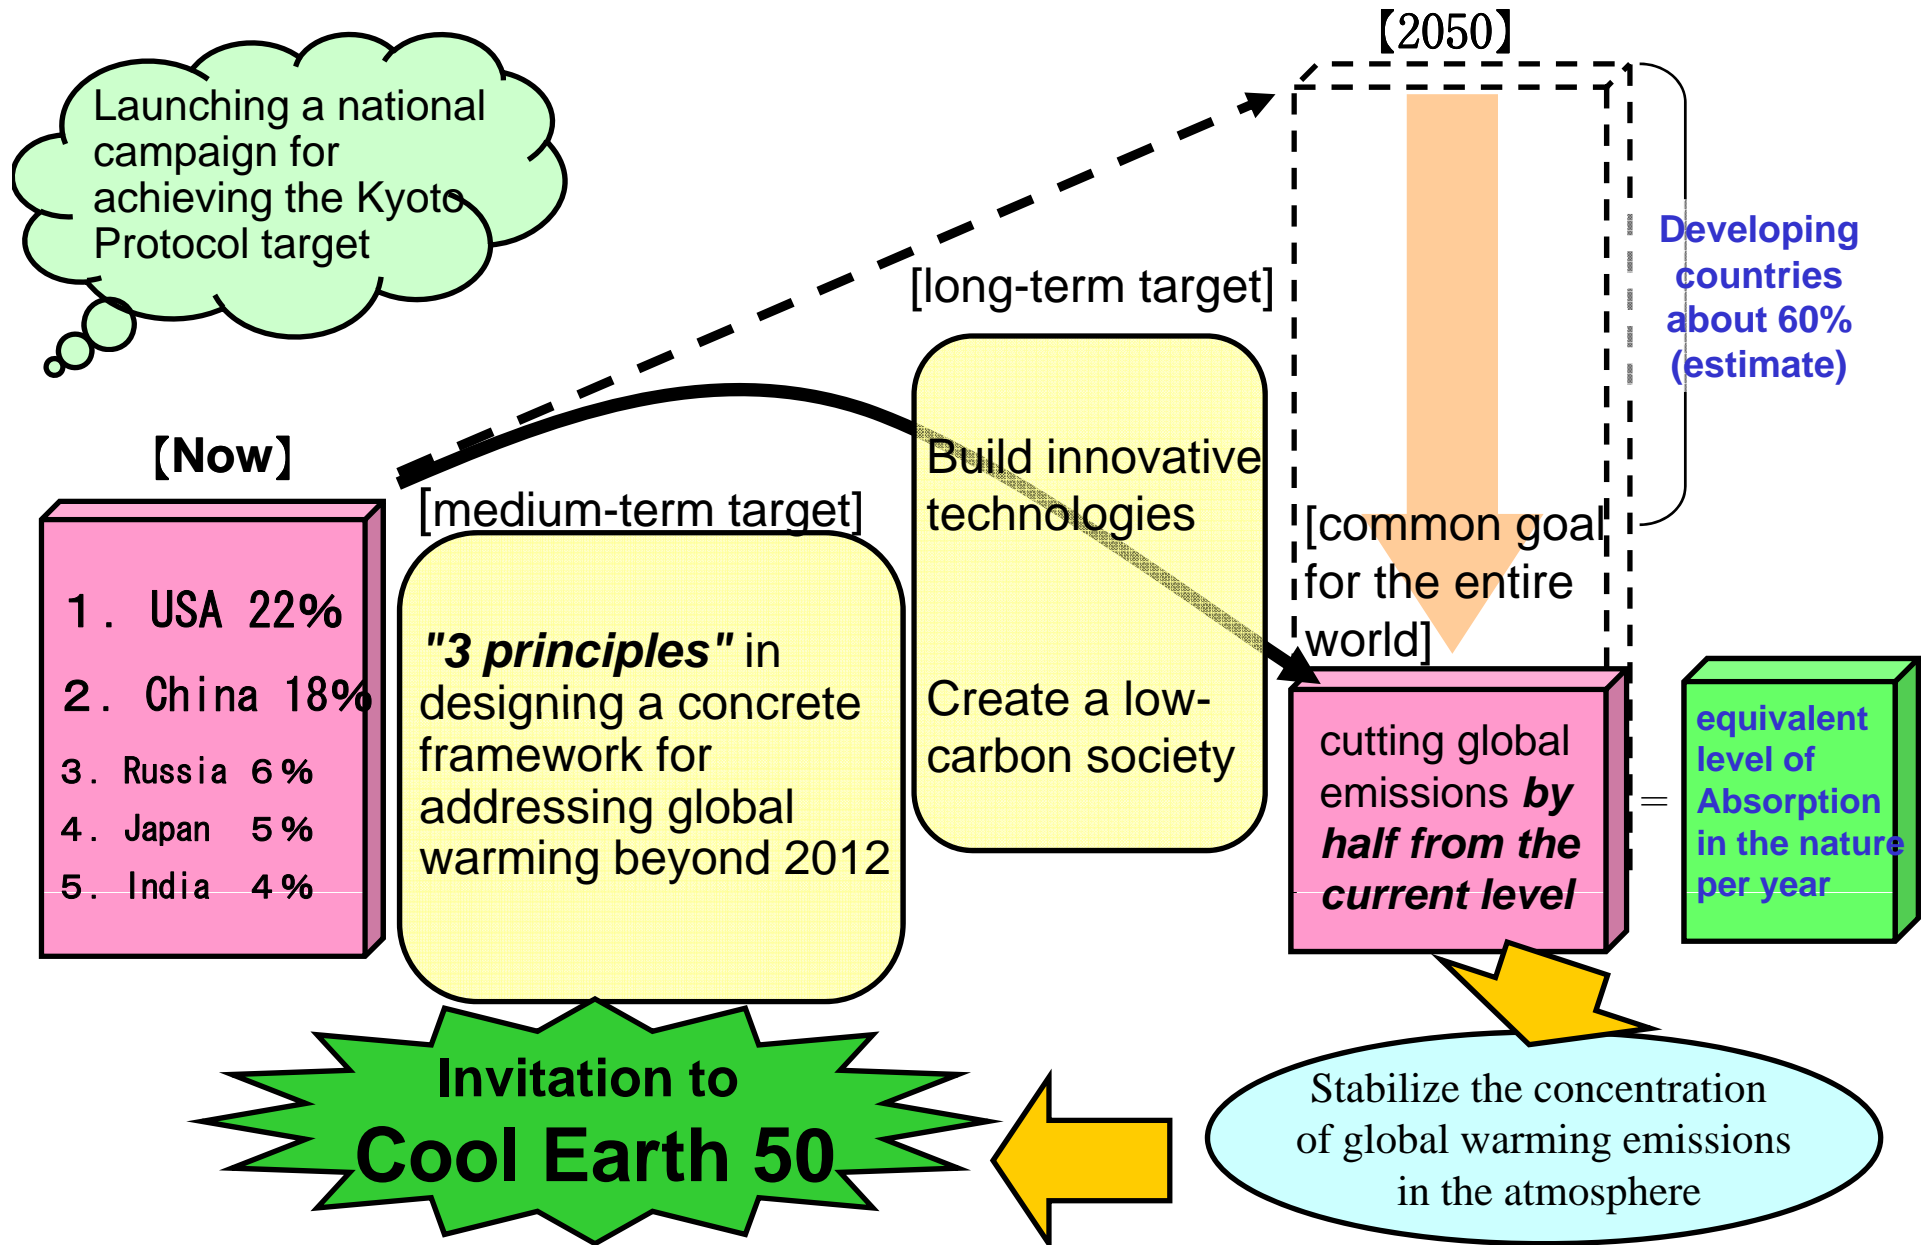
Launching a national campaign for achieving the Kyoto Protocol target

【2050】

[long-term target]

Developing countries about 60% (estimate)

【Now】

1. USA 22%

2. China 18%

3. Russia 6%

4. Japan 5%

5. India 4%

[medium-term target]

"3 principles" in designing a concrete framework for addressing global warming beyond 2012

Build innovative technologies

Create a low-carbon society

[common goal for the entire world]

cutting global emissions by half from the current level

=

equivalent level of Absorption in the nature per year

Invitation to
Cool Earth 50

Stabilize the concentration of global warming emissions in the atmosphere